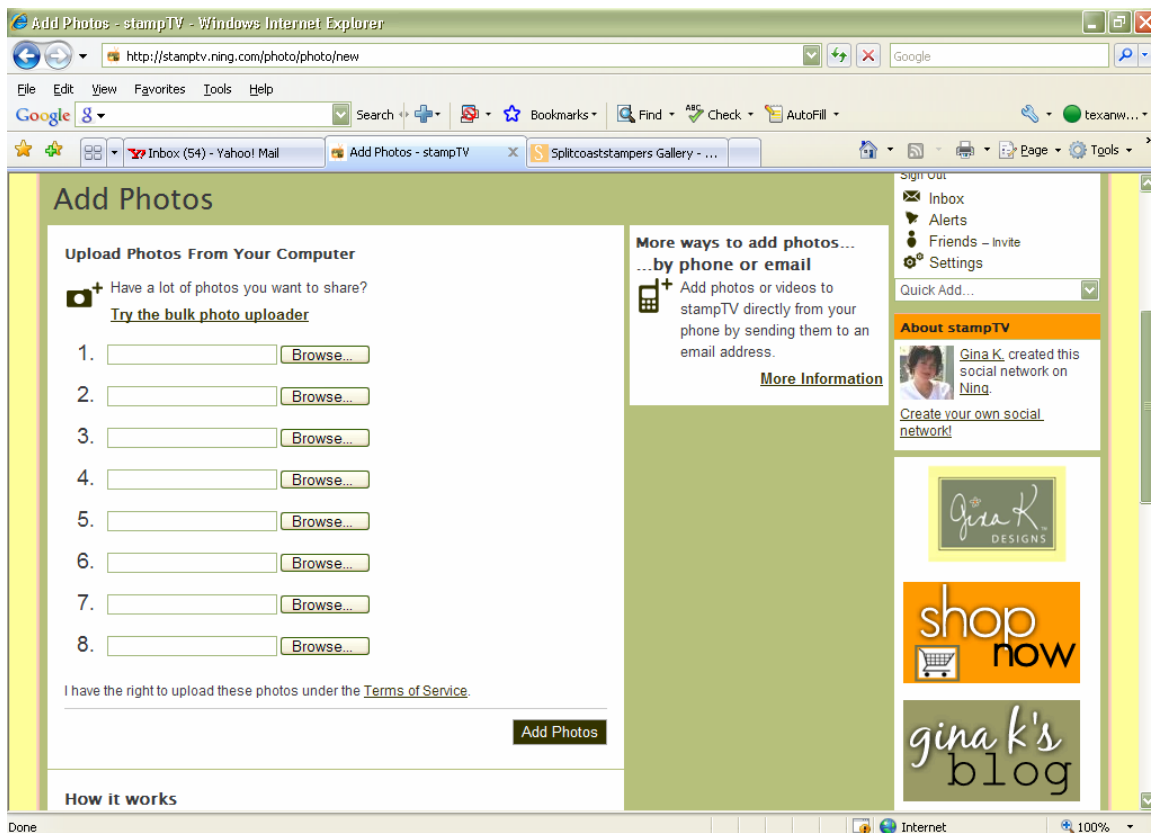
Add Photos - stampTV - Windows Internet Explorer

http://stamptv.ning.com/photo/photo/new

Google

File Edit View Favorites Tools Help

Google 8 Search Bookmarks Find Check AutoFill texanw...

Inbox (54) - Yahoo! Mail | Add Photos - stampTV | Splitcoaststampers Gallery - ...

Page Tools

Add Photos

Upload Photos From Your Computer

Have a lot of photos you want to share?
Try the bulk photo uploader

1. Browse...
2. Browse...
3. Browse...
4. Browse...
5. Browse...
6. Browse...
7. Browse...
8. Browse...

I have the right to upload these photos under the Terms of Service.

Add Photos

How it works

More ways to add photos...
...by phone or email

Add photos or videos to stampTV directly from your phone by sending them to an email address.

More Information

Sign Out
Inbox
Alerts
Friends – Invite
Settings
Quick Add...

About stampTV

Gina K. created this social network on Ning.

Create your own social network!

Gina K DESIGNS

shop now

gina k's blog

Done

Internet

100%